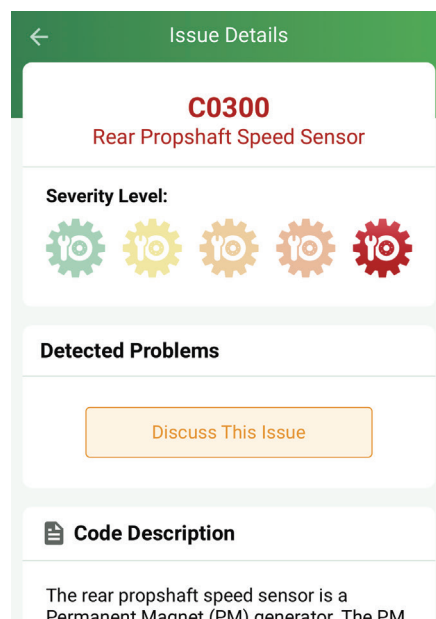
Issue Details

C0300
Rear Propshaft Speed Sensor

Severity Level:

Detected Problems

Discuss This Issue

Code Description

The rear propshaft speed sensor is a Permanent Magnet (PM) generator. The PM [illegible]